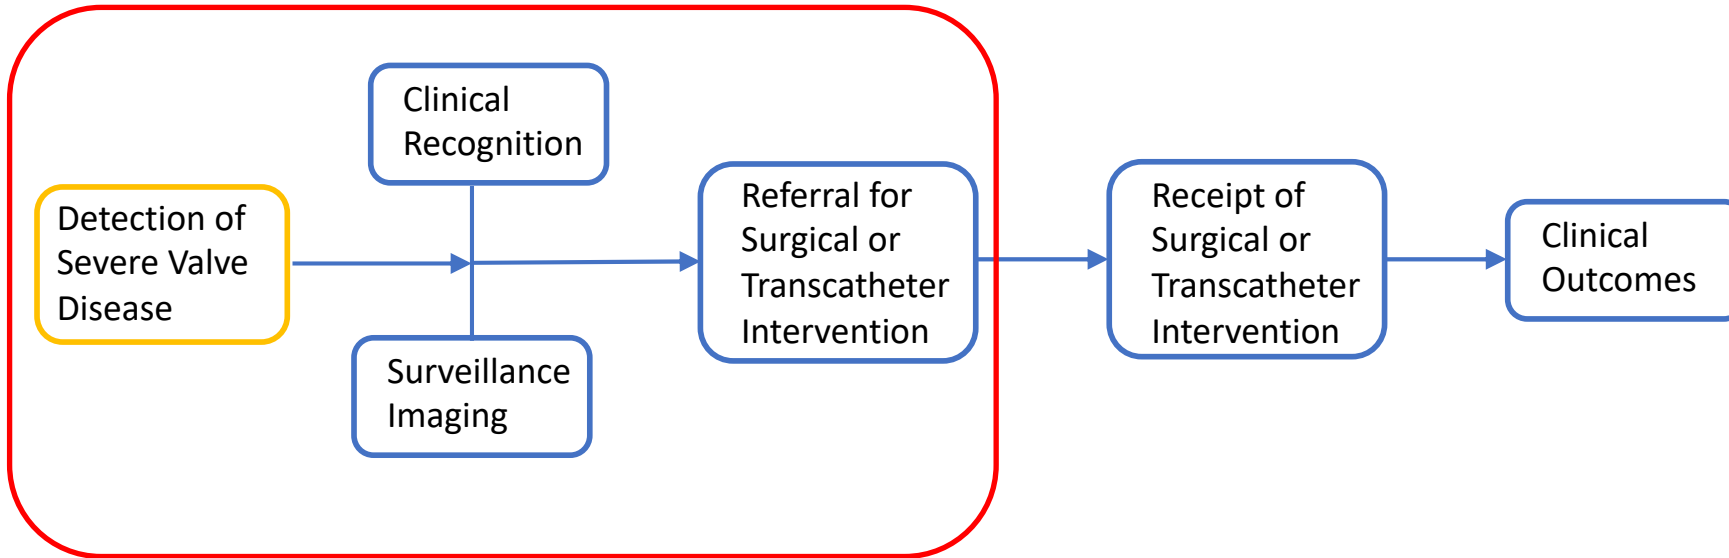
Clinical Recognition

Detection of Severe Valve Disease

Surveillance Imaging

Referral for Surgical or Transcatheter Intervention

Receipt of Surgical or Transcatheter Intervention

Clinical Outcomes